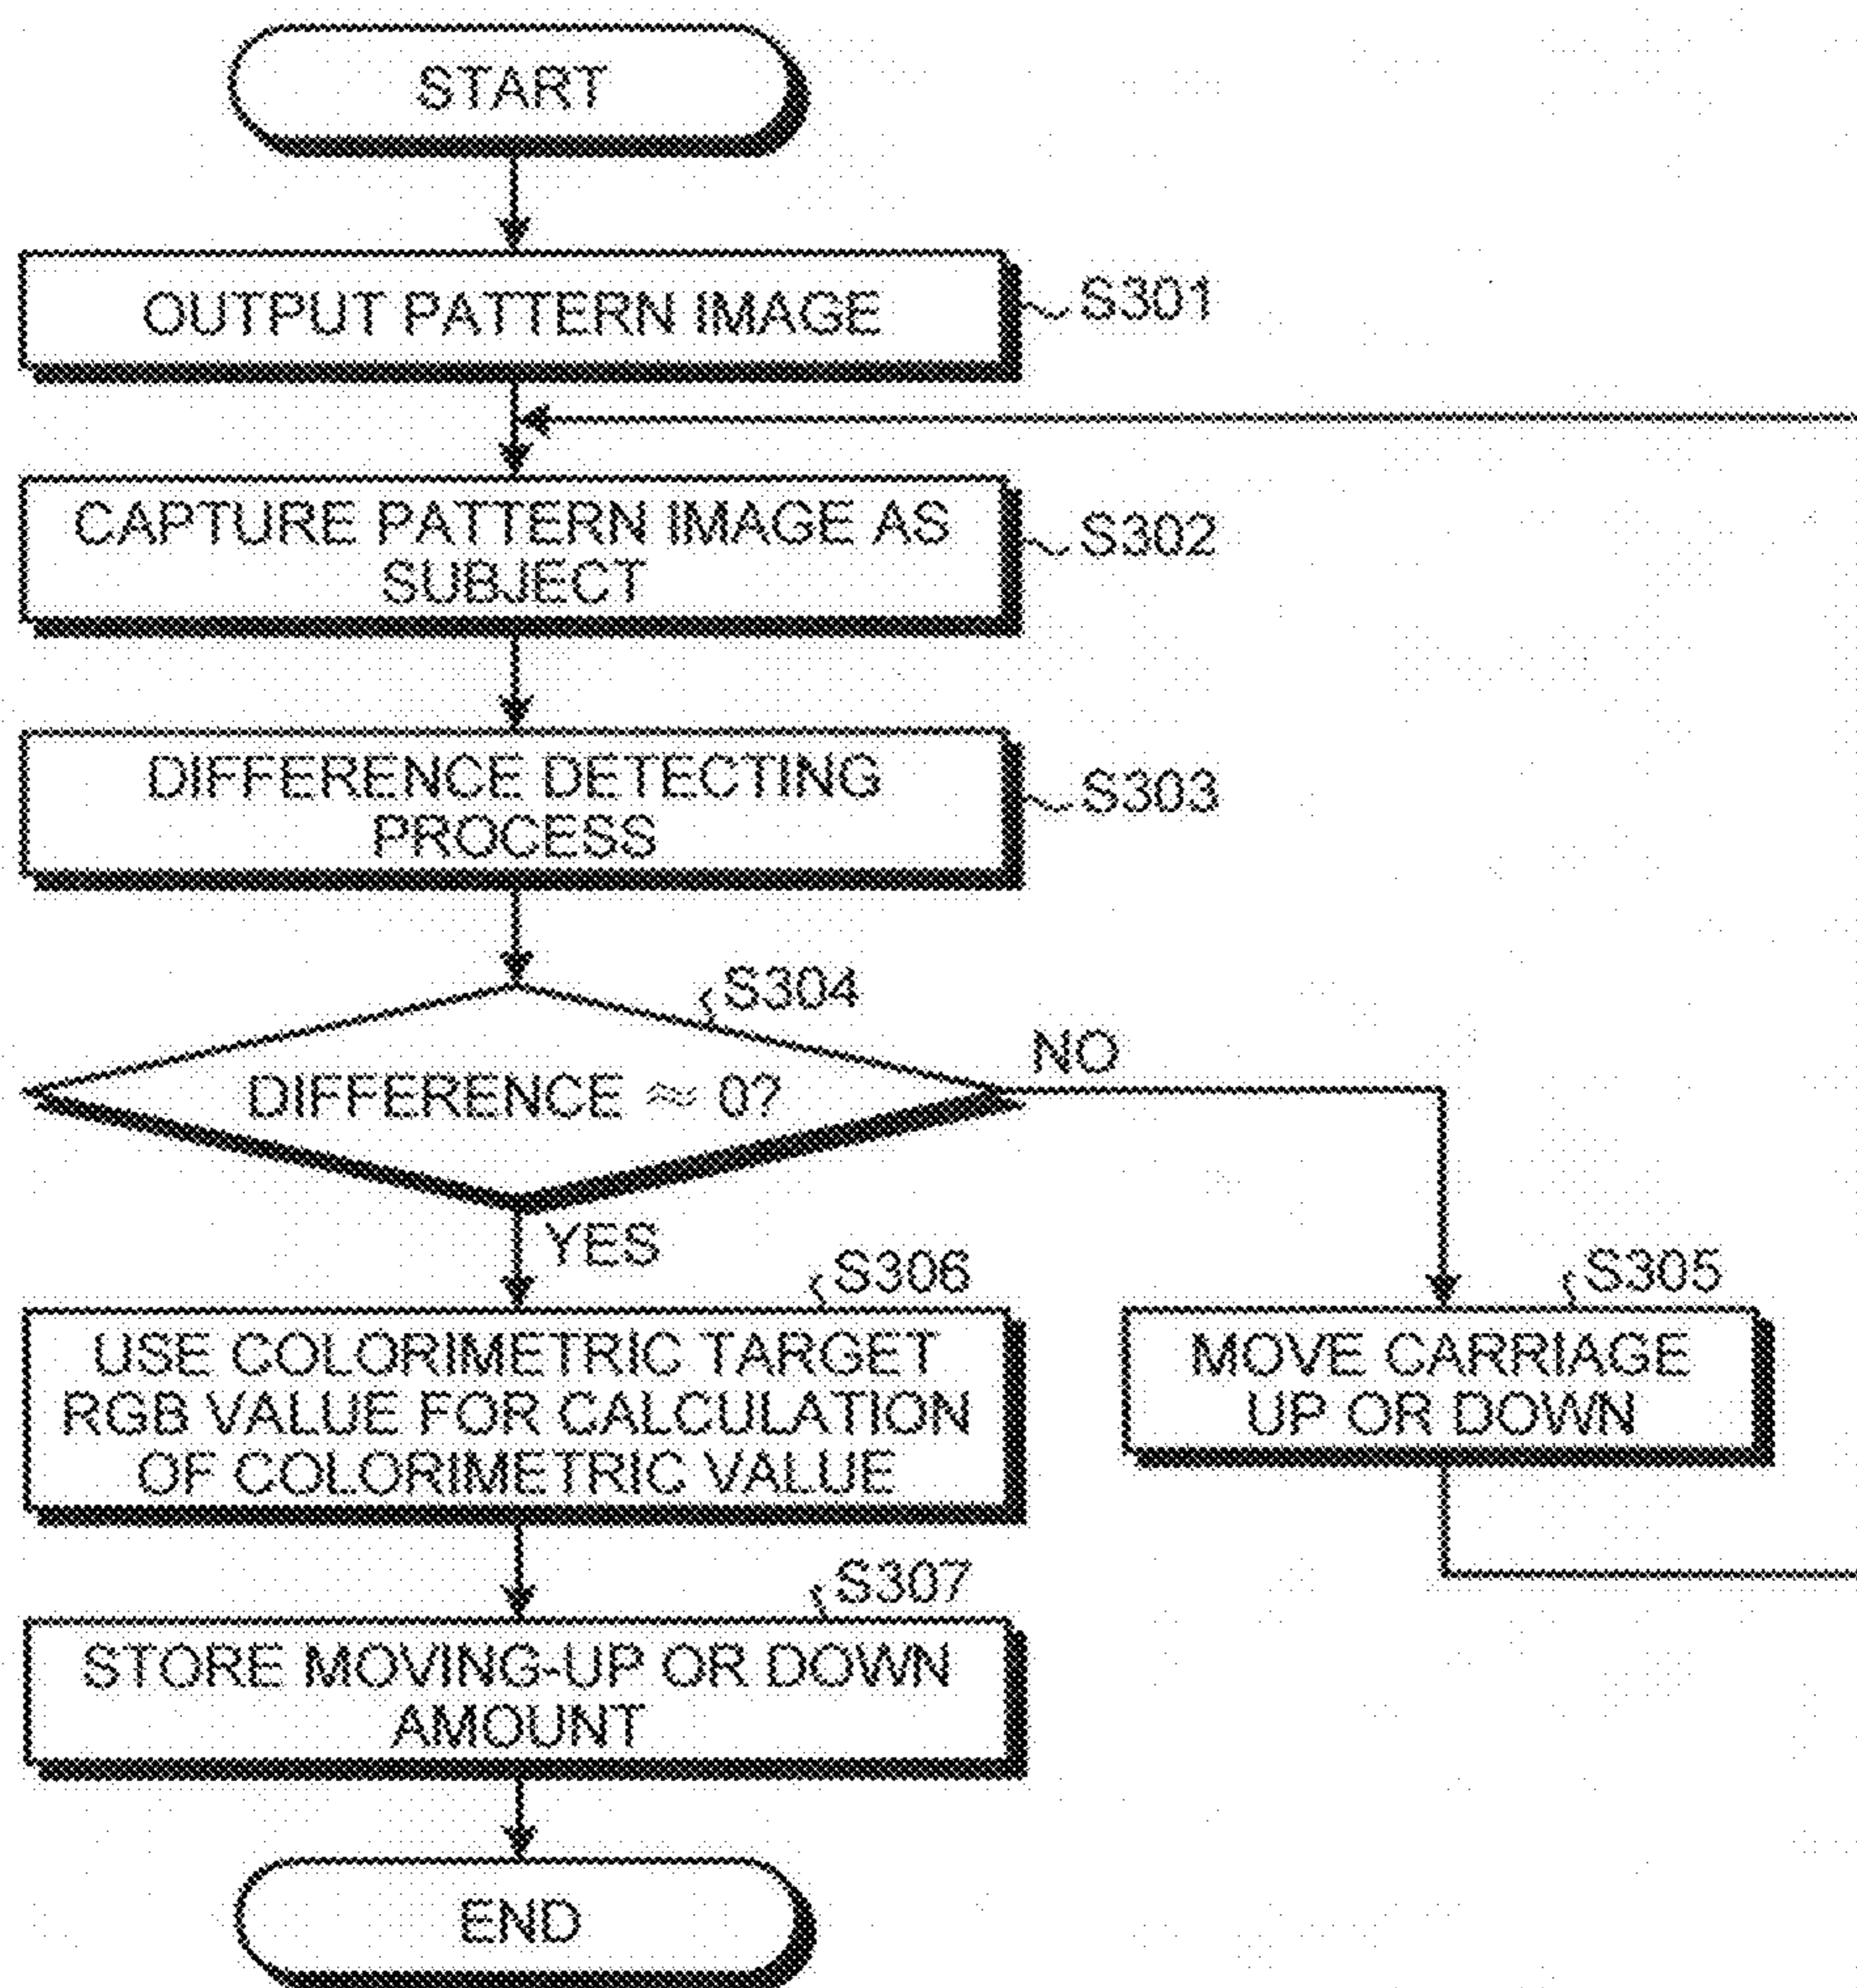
START

OUTPUT PATTERN IMAGE
S301

CAPTURE PATTERN IMAGE AS SUBJECT
S302

DIFFERENCE DETECTING PROCESS
S303

S304
DIFFERENCE $\approx$ 0?
NO
YES

S306
USE COLORIMETRIC TARGET RGB VALUE FOR CALCULATION OF COLORIMETRIC VALUE

S305
MOVE CARRIAGE UP OR DOWN

S307
STORE MOVING-UP OR DOWN AMOUNT

END